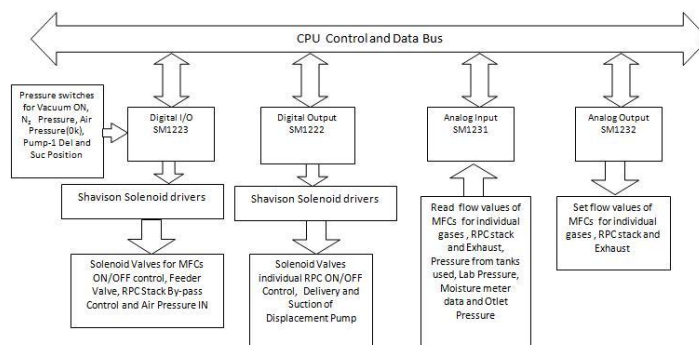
CPU Control and Data Bus

Pressure switches for Vacuum ON, $N_2$ Pressure, Air Pressure(0k), Pump-1 Del and Suc Position

Digital I/O
SM1223

Shavison Solenoid drivers

Solenoid Valves for MFCs ON/OFF control, Feeder Valve, RPC Stack By-pass Control and Air Pressure IN

Digital Output
SM1222

Shavison Solenoid drivers

Solenoid Valves individual RPC ON/OFF Control, Delivery and Suction of Displacement Pump

Analog Input
SM1231

Read flow values of MFCs for individual gases , RPC stack and Exhaust, Pressure from tanks used, Lab Pressure, Moisture meter data and Otlet Pressure

Analog Output
SM1232

Set flow values of MFCs for individual gases , RPC stack and Exhaust